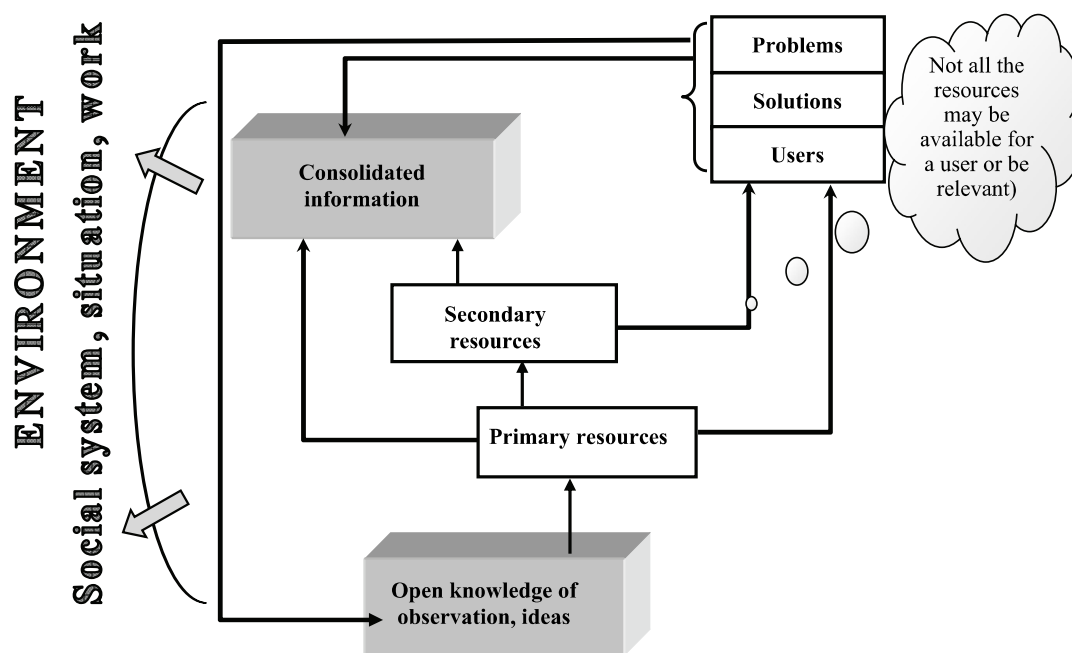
ENVIRONMENT
Social system, situation, work

Problems
Solutions
Users

Not all the resources may be available for a user or be relevant)

Consolidated information

Secondary resources

Primary resources

Open knowledge of observation, ideas